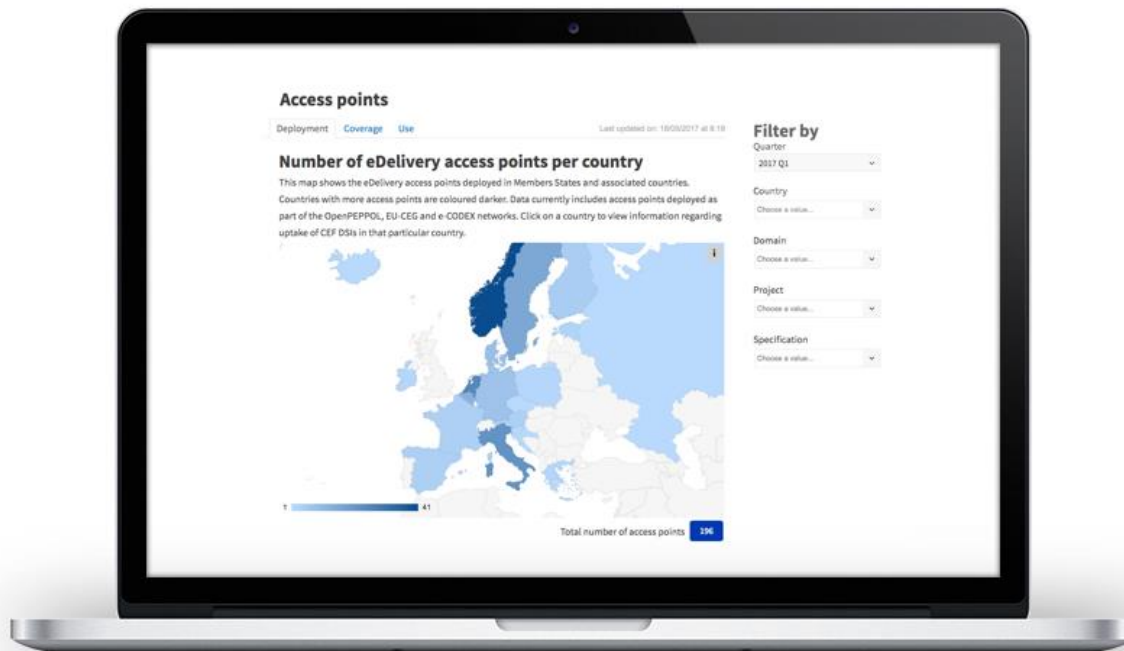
Access points

Deployment Coverage Use

Last updated on: 18/09/2017 at 8:18

Number of eDelivery access points per country

This map shows the eDelivery access points deployed in Members States and associated countries. Countries with more access points are coloured darker. Data currently includes access points deployed as part of the OpenPEPPOL, EU-CEG and e-CODEX networks. Click on a country to view information regarding uptake of CEF DSIs in that particular country.

i

1

41

Total number of access points 196

Filter by

Quarter

2017 Q1

Country

Choose a value...

Domain

Choose a value...

Project

Choose a value...

Specification

Choose a value...